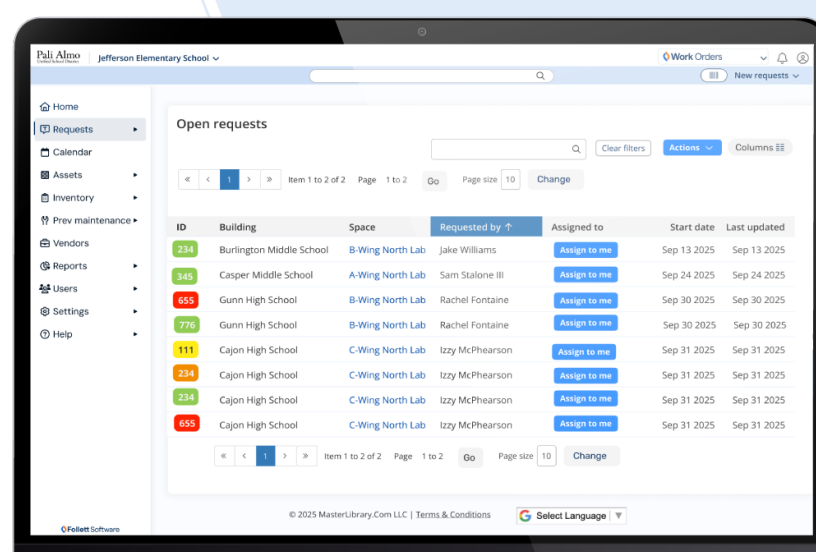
Pali Almo
Unified School District

Jefferson Elementary School

Work Orders

New requests

Home
Requests
Calendar
Assets
Inventory
Prev maintenance
Vendors
Reports
Users
Settings
Help

Open requests

Clear filters
Actions
Columns

« ‹ 1 › » Item 1 to 2 of 2 Page 1 to 2 Go Page size 10 Change

| ID | Building | Space | Requested by ↑ | Assigned to | Start date | Last updated |
|---|---|---|---|---|---|---|
| 234 | Burlington Middle School | B-Wing North Lab | Jake Williams | Assign to me | Sep 13 2025 | Sep 13 2025 |
| 345 | Casper Middle School | A-Wing North Lab | Sam Stalone III | Assign to me | Sep 24 2025 | Sep 24 2025 |
| 655 | Gunn High School | B-Wing North Lab | Rachel Fontaine | Assign to me | Sep 30 2025 | Sep 30 2025 |
| 776 | Gunn High School | B-Wing North Lab | Rachel Fontaine | Assign to me | Sep 30 2025 | Sep 30 2025 |
| 111 | Cajon High School | C-Wing North Lab | Izzy McPhearson | Assign to me | Sep 31 2025 | Sep 31 2025 |
| 234 | Cajon High School | C-Wing North Lab | Izzy McPhearson | Assign to me | Sep 31 2025 | Sep 31 2025 |
| 234 | Cajon High School | C-Wing North Lab | Izzy McPhearson | Assign to me | Sep 31 2025 | Sep 31 2025 |
| 655 | Cajon High School | C-Wing North Lab | Izzy McPhearson | Assign to me | Sep 31 2025 | Sep 31 2025 |

« ‹ 1 › » Item 1 to 2 of 2 Page 1 to 2 Go Page size 10 Change

Follett Software

© 2025 MasterLibrary.Com LLC | Terms & Conditions

Select Language